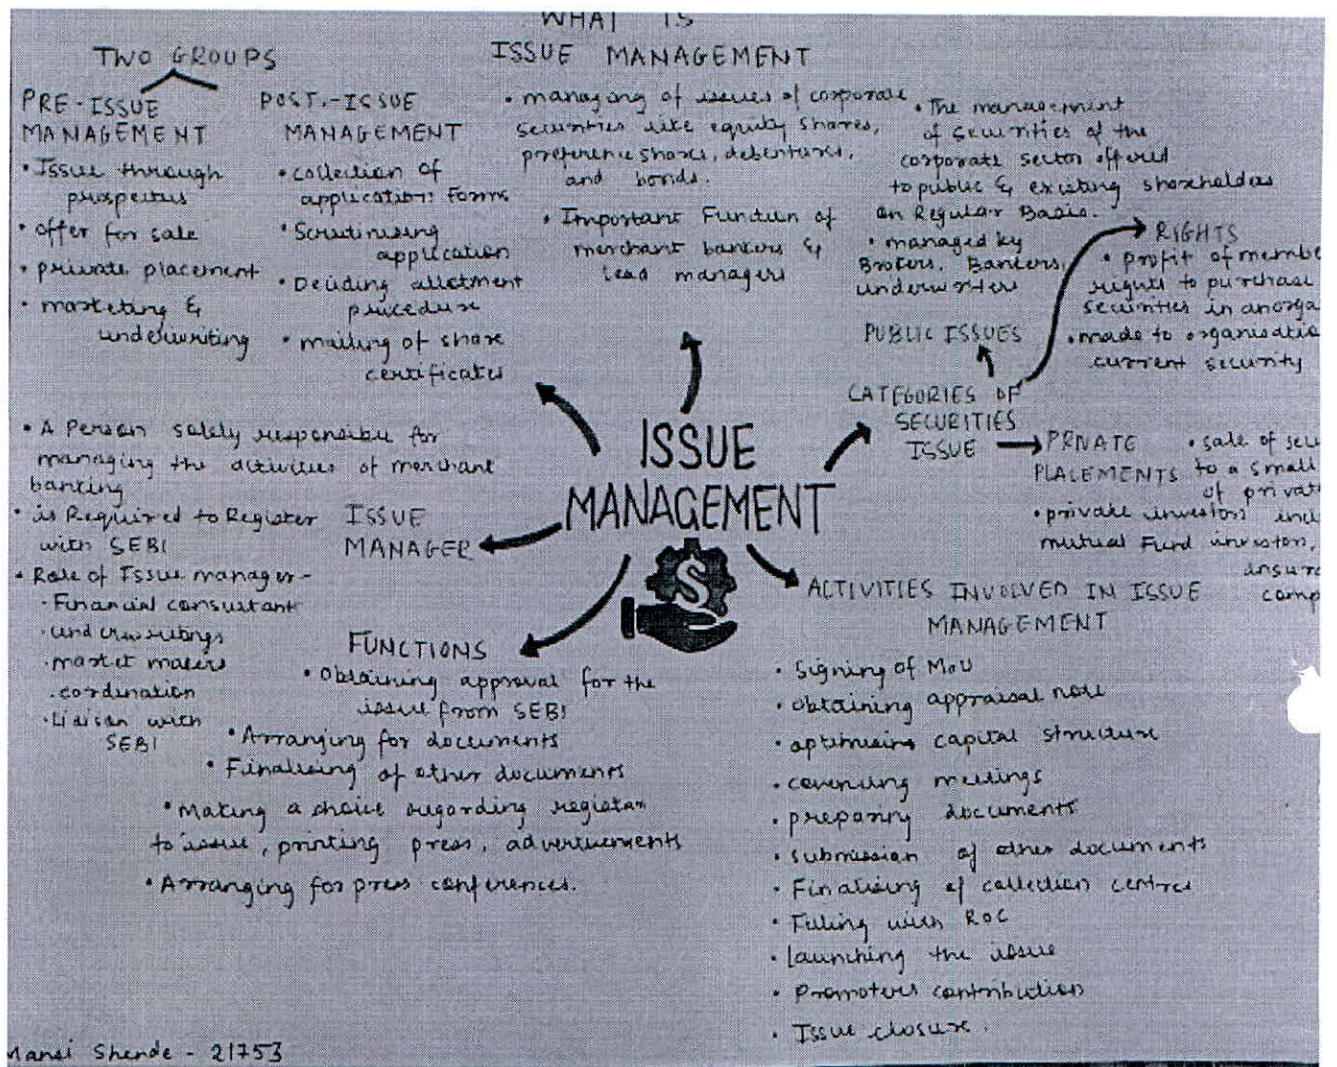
TWO GROUPS

PRE-ISSUE MANAGEMENT
• Issue through prospectus
• offer for sale
• private placement
• marketing & underwriting

POST-ISSUE MANAGEMENT
• collection of application forms
• Scrutinising application
• Deciding allotment procedure
• mailing of share certificates

WHAT IS ISSUE MANAGEMENT
• managing of issues of corporate securities like equity shares, preference shares, debentures, and bonds.
• Important Function of merchant bankers & lead managers
• The management of securities of the corporate sector offered to public & existing shareholders on Regular Basis.
• managed by Brokers, Bankers, underwriters

PUBLIC ISSUES

RIGHTS
• profit of membe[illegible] rights to purchase securities in an orga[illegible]
• made to organisatio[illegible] current security

CATEGORIES OF SECURITIES ISSUE

PRIVATE PLACEMENTS
• sale of se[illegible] to a small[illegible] of privat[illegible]
• private investors inc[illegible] mutual Fund investors, insura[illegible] comp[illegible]

ISSUE MANAGEMENT

• A Person solely responsible for managing the activities of merchant banking
• is Required to Register with SEBI
• Role of Issue manager -
- Financial consultant
- underwritings
- market makers
- coordination
- Liaison with SEBI

ISSUE MANAGER

FUNCTIONS
• Obtaining approval for the issue from SEBI
• Arranging for documents
• Finalising of other documents
• Making a choice regarding registrar to issue, printing press, advertisements
• Arranging for press conferences.

ACTIVITIES INVOLVED IN ISSUE MANAGEMENT
• Signing of MoU
• obtaining appraisal note
• optimising capital structure
• convening meetings
• preparing documents
• submission of other documents
• Finalising of collection centre
• Filing with ROC
• launching the issue
• Promoters contribution
• Issue closure.

Mansi Shende - 21753